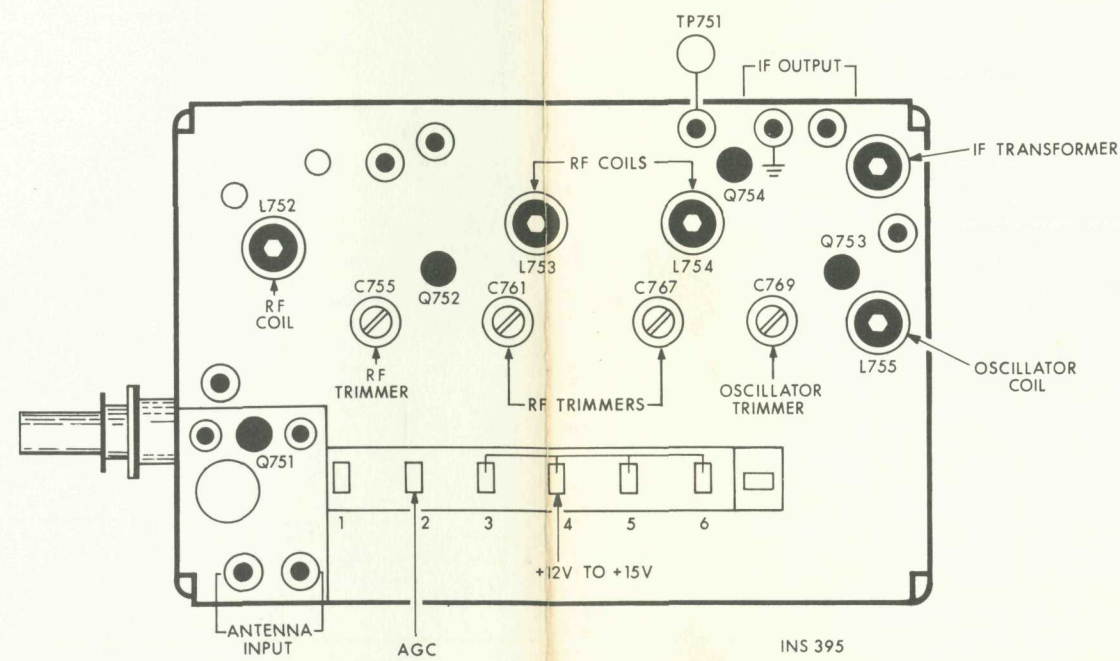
TP751

IF OUTPUT

IF TRANSFORMER

RF COILS

Q754

L752

RF COIL

Q752

L753

L754

Q753

C755

C761

C767

C769

RF TRIMMER

OSCILLATOR TRIMMER

L755

OSCILLATOR COIL

RF TRIMMERS

Q751

1 2 3 4 5 6

+12V TO +15V

ANTENNA INPUT

AGC

INS 395